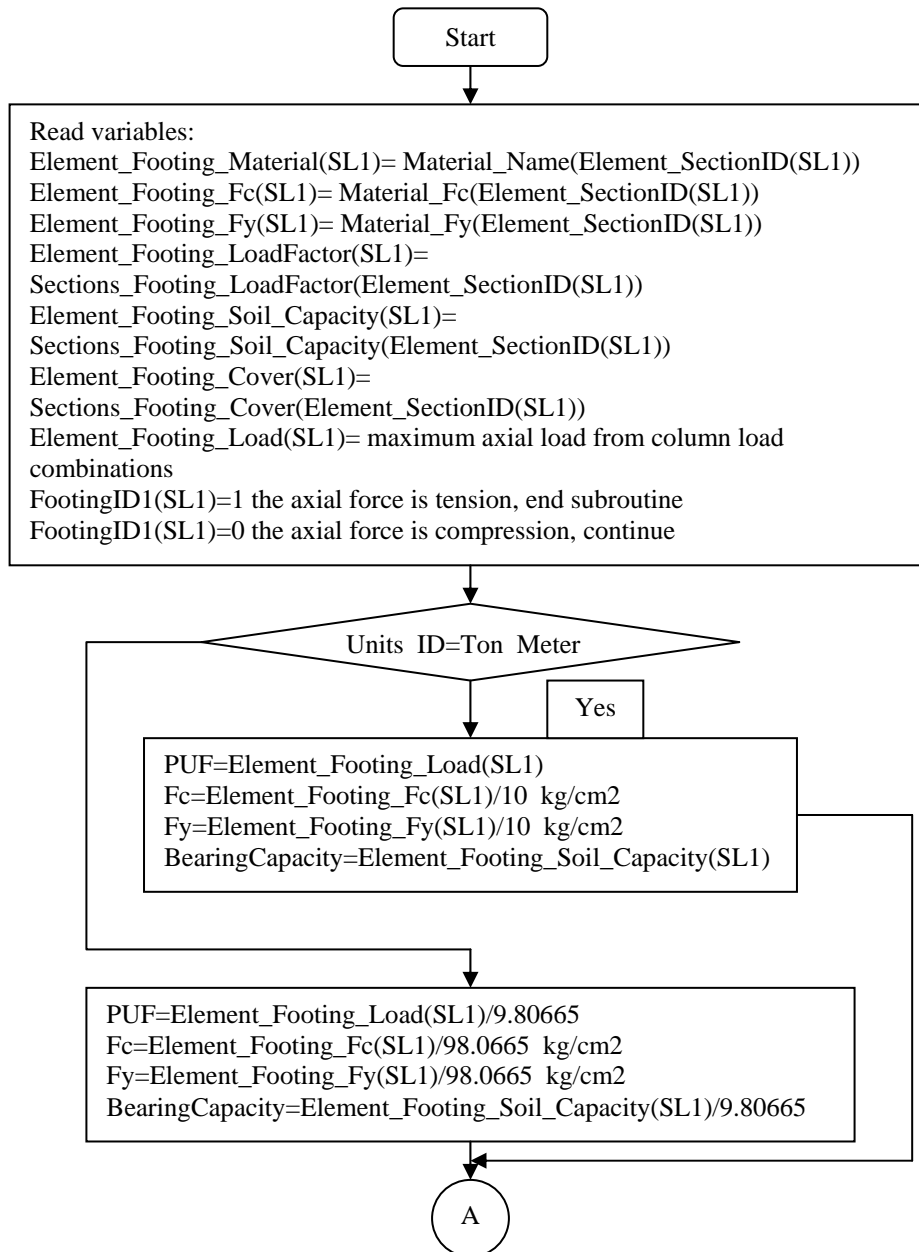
Start

Read variables:
Element_Footing_Material(SL1)= Material_Name(Element_SectionID(SL1))
Element_Footing_Fc(SL1)= Material_Fc(Element_SectionID(SL1))
Element_Footing_Fy(SL1)= Material_Fy(Element_SectionID(SL1))
Element_Footing_LoadFactor(SL1)=
Sections_Footing_LoadFactor(Element_SectionID(SL1))
Element_Footing_Soil_Capacity(SL1)=
Sections_Footing_Soil_Capacity(Element_SectionID(SL1))
Element_Footing_Cover(SL1)=
Sections_Footing_Cover(Element_SectionID(SL1))
Element_Footing_Load(SL1)= maximum axial load from column load combinations
FootingID1(SL1)=1 the axial force is tension, end subroutine
FootingID1(SL1)=0 the axial force is compression, continue

Units ID=Ton Meter

Yes

PUF=Element_Footing_Load(SL1)
Fc=Element_Footing_Fc(SL1)/10 kg/cm2
Fy=Element_Footing_Fy(SL1)/10 kg/cm2
BearingCapacity=Element_Footing_Soil_Capacity(SL1)

PUF=Element_Footing_Load(SL1)/9.80665
Fc=Element_Footing_Fc(SL1)/98.0665 kg/cm2
Fy=Element_Footing_Fy(SL1)/98.0665 kg/cm2
BearingCapacity=Element_Footing_Soil_Capacity(SL1)/9.80665

A